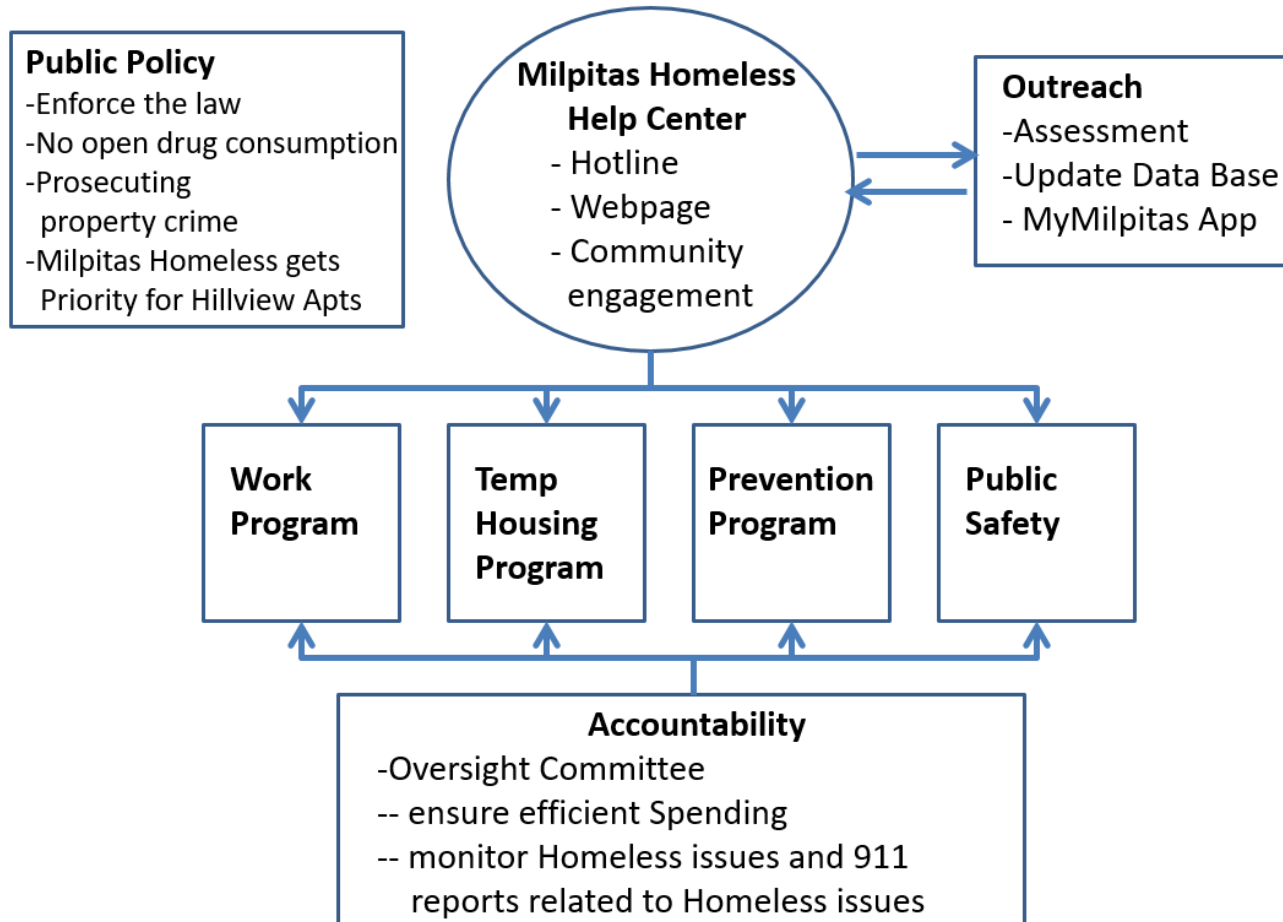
Public Policy
-Enforce the law
-No open drug consumption
-Prosecuting property crime
-Milpitas Homeless gets Priority for Hillview Apts

Milpitas Homeless Help Center
- Hotline
- Webpage
- Community engagement

Outreach
-Assessment
-Update Data Base
- MyMilpitas App

Work Program

Temp Housing Program

Prevention Program

Public Safety

Accountability
-Oversight Committee
-- ensure efficient Spending
-- monitor Homeless issues and 911 reports related to Homeless issues